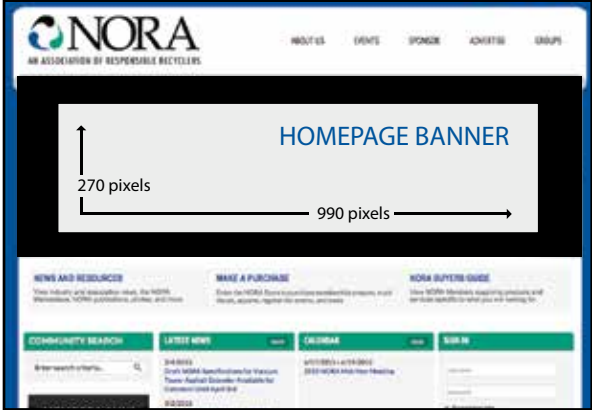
NORA
AN ASSOCIATION OF RESPONSIBLE RECYCLERS

ABOUT US EVENTS SPONSOR ADVERTISE GROUPS

HOMEPAGE BANNER

270 pixels

990 pixels

NEWS AND RESOURCES
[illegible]

MAKE A PURCHASE
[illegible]

NORA BUYERS GUIDE
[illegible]

COMMUNITY SEARCH
Enter search criteria...

LATEST NEWS
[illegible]

CALENDAR
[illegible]

SIGN IN
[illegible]